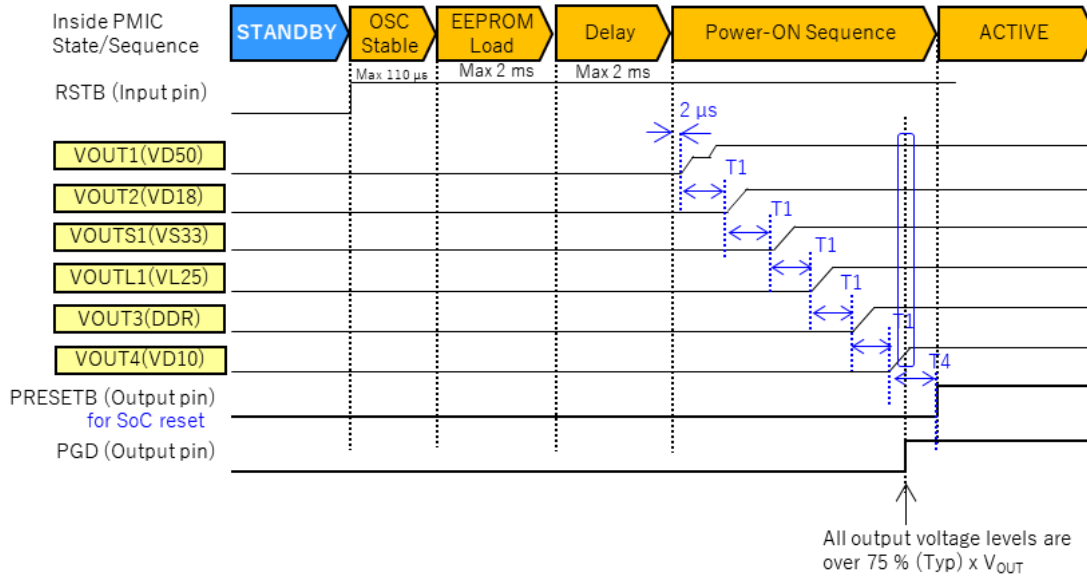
Inside PMIC State/Sequence

STANDBY

OSC Stable

EEPROM Load

Delay

Power-ON Sequence

ACTIVE

Max 110 µs

Max 2 ms

Max 2 ms

RSTB (Input pin)

2 µs

VOUT1(VD50)

T1

VOUT2(VD18)

T1

VOUTS1(VS33)

T1

VOUTL1(VL25)

T1

VOUT3(DDR)

T1

VOUT4(VD10)

T4

PRESETB (Output pin)
for SoC reset

PGD (Output pin)

All output voltage levels are over 75 % (Typ) x $V_{OUT}$